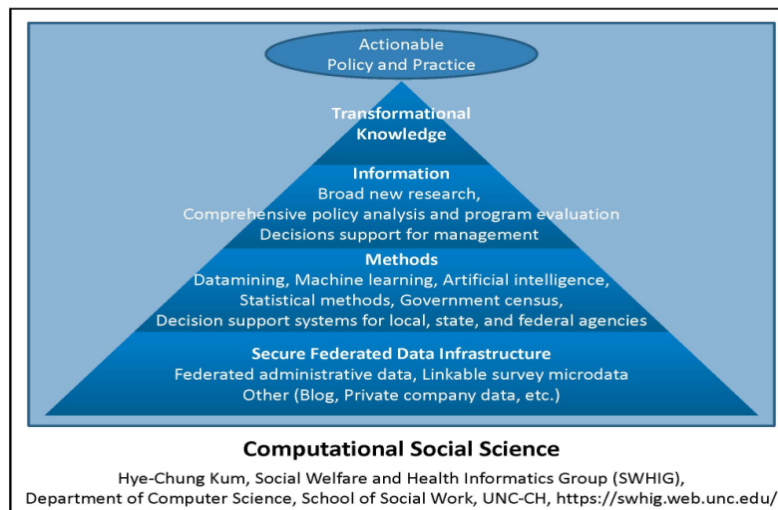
Actionable
Policy and Practice

Transformational
Knowledge

Information
Broad new research,
Comprehensive policy analysis and program evaluation
Decisions support for management

Methods
Datamining, Machine learning, Artificial intelligence,
Statistical methods, Government census,
Decision support systems for local, state, and federal agencies

Secure Federated Data Infrastructure
Federated administrative data, Linkable survey microdata
Other (Blog, Private company data, etc.)

Computational Social Science

Hye-Chung Kum, Social Welfare and Health Informatics Group (SWHIG),
Department of Computer Science, School of Social Work, UNC-CH, https://swhig.web.unc.edu/